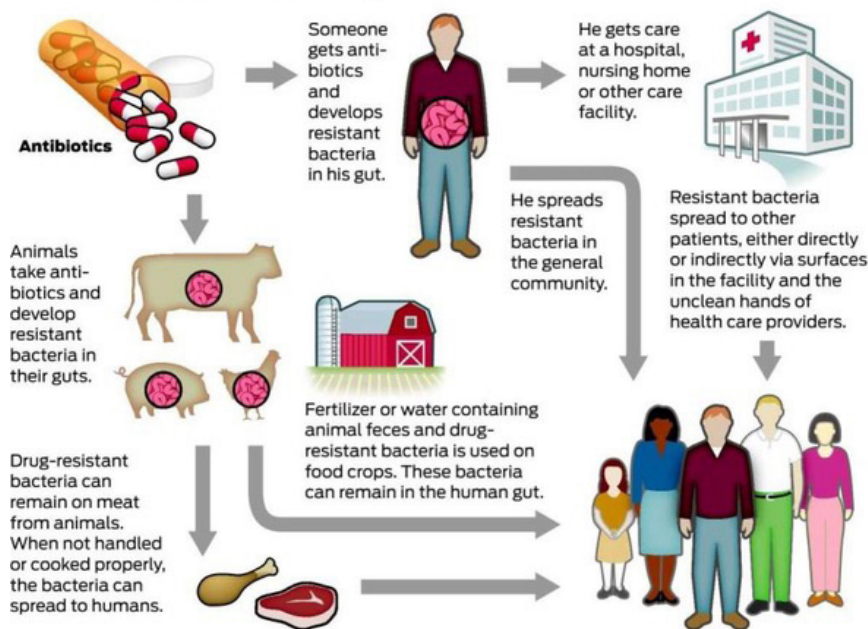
Antibiotics

Someone gets antibiotics and develops resistant bacteria in his gut.

He gets care at a hospital, nursing home or other care facility.

He spreads resistant bacteria in the general community.

Resistant bacteria spread to other patients, either directly or indirectly via surfaces in the facility and the unclean hands of health care providers.

Animals take antibiotics and develop resistant bacteria in their guts.

Fertilizer or water containing animal feces and drug-resistant bacteria is used on food crops. These bacteria can remain in the human gut.

Drug-resistant bacteria can remain on meat from animals. When not handled or cooked properly, the bacteria can spread to humans.